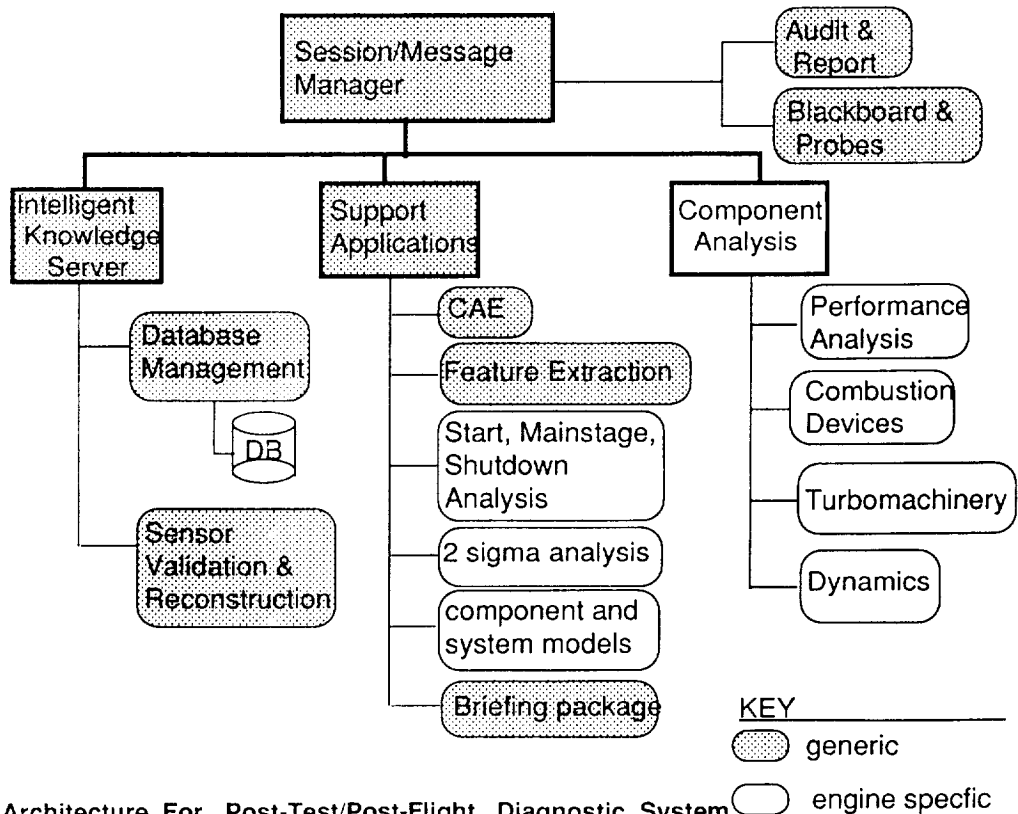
Session/Message Manager

Audit & Report

Blackboard & Probes

Intelligent Knowledge Server

Support Applications

Component Analysis

Database Management

DB

Sensor Validation & Reconstruction

CAE

Feature Extraction

Start, Mainstage, Shutdown Analysis

2 sigma analysis

component and system models

Briefing package

Performance Analysis

Combustion Devices

Turbomachinery

Dynamics

KEY

generic

engine specfic

Architecture For Post-Test/Post-Flight Diagnostic System